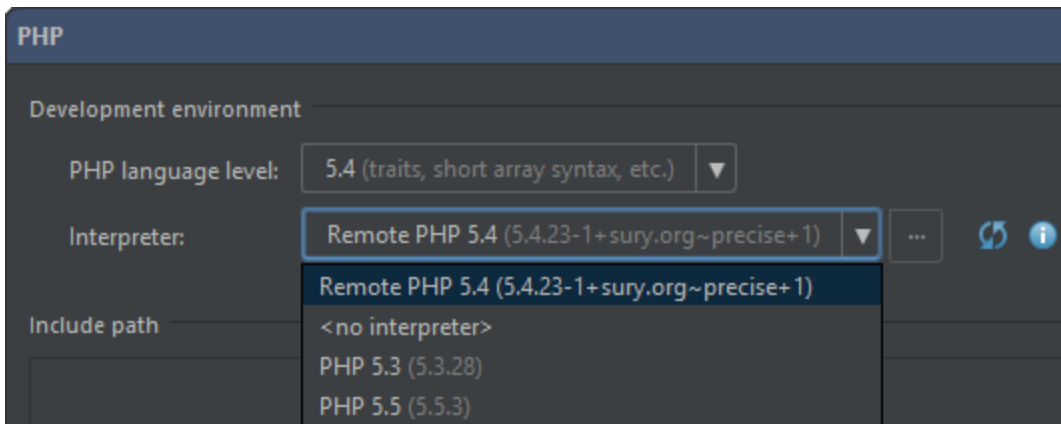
PHP

Development environment

PHP language level: 5.4 (traits, short array syntax, etc.)

Interpreter: Remote PHP 5.4 (5.4.23-1+sury.org~precise+1) ...

Remote PHP 5.4 (5.4.23-1+sury.org~precise+1)
<no interpreter>
PHP 5.3 (5.3.28)
PHP 5.5 (5.5.3)

Include path